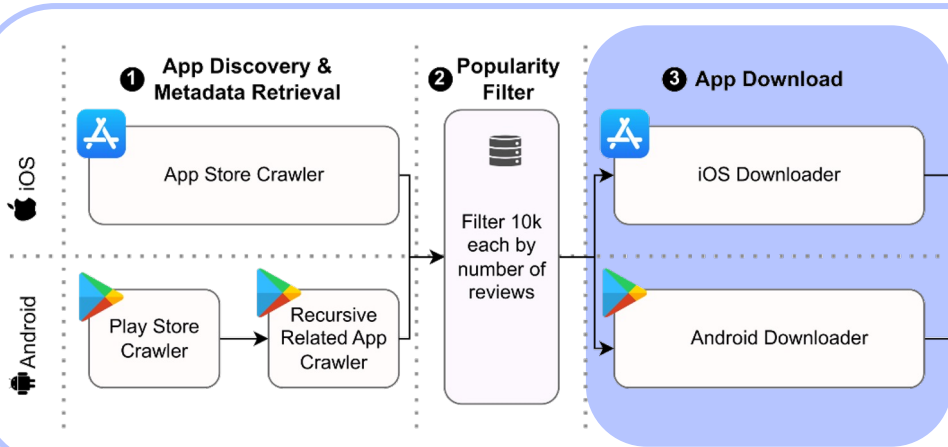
iOS

Android

1 App Discovery & Metadata Retrieval

2 Popularity Filter

3 App Download

App Store Crawler

Play Store Crawler

Recursive Related App Crawler

Filter 10k each by number of reviews

iOS Downloader

Android Downloader